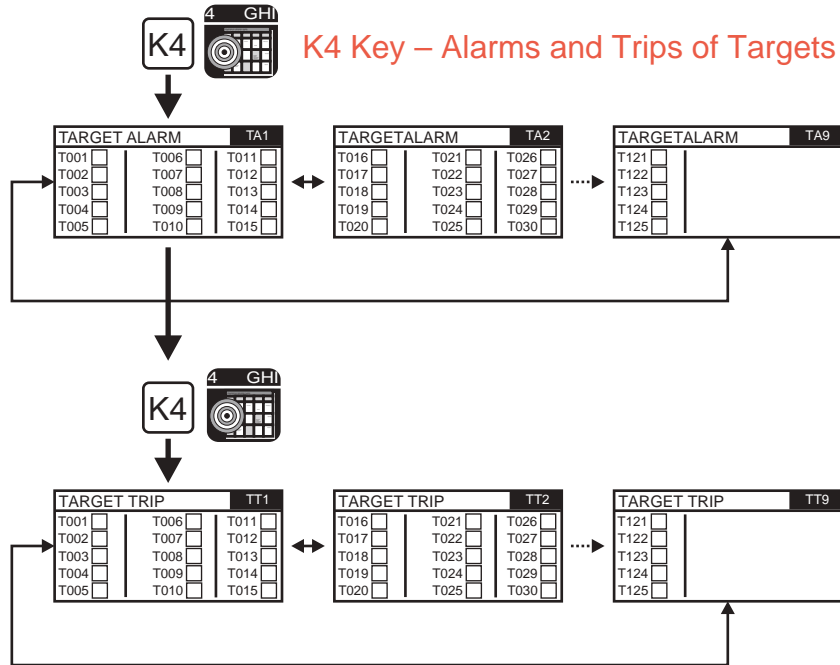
K4 4 GHI K4 Key – Alarms and Trips of Targets

TARGET ALARM TA1
T001 T006 T011
T002 T007 T012
T003 T008 T013
T004 T009 T014
T005 T010 T015

TARGETALARM TA2
T016 T021 T026
T017 T022 T027
T018 T023 T028
T019 T024 T029
T020 T025 T030

TARGETALARM TA9
T121
T122
T123
T124
T125

K4 4 GHI

TARGET TRIP TT1
T001 T006 T011
T002 T007 T012
T003 T008 T013
T004 T009 T014
T005 T010 T015

TARGET TRIP TT2
T016 T021 T026
T017 T022 T027
T018 T023 T028
T019 T024 T029
T020 T025 T030

TARGET TRIP TT9
T121
T122
T123
T124
T125